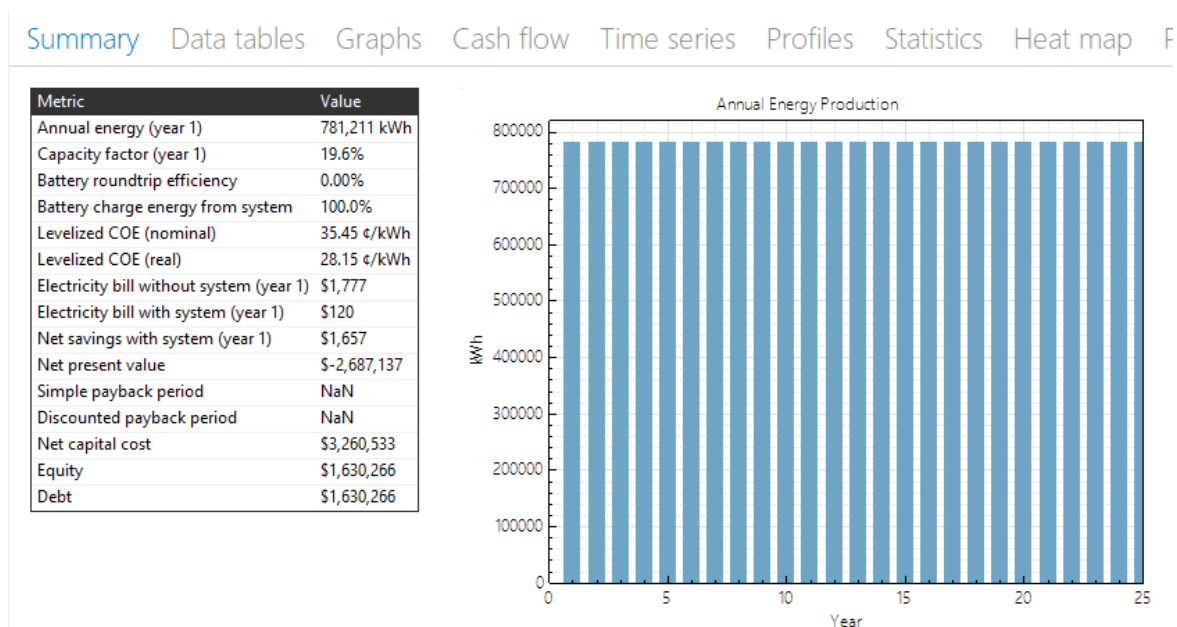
Summary Data tables Graphs Cash flow Time series Profiles Statistics Heat map P

| Metric | Value |
|---|---|
| Annual energy (year 1) | 781,211 kWh |
| Capacity factor (year 1) | 19.6% |
| Battery roundtrip efficiency | 0.00% |
| Battery charge energy from system | 100.0% |
| Levelized COE (nominal) | 35.45 ¢/kWh |
| Levelized COE (real) | 28.15 ¢/kWh |
| Electricity bill without system (year 1) | $1,777 |
| Electricity bill with system (year 1) | $120 |
| Net savings with system (year 1) | $1,657 |
| Net present value | $-2,687,137 |
| Simple payback period | NaN |
| Discounted payback period | NaN |
| Net capital cost | $3,260,533 |
| Equity | $1,630,266 |
| Debt | $1,630,266 |

Annual Energy Production

kWh

800000
700000
600000
500000
400000
300000
200000
100000
0

0 5 10 15 20 25

Year